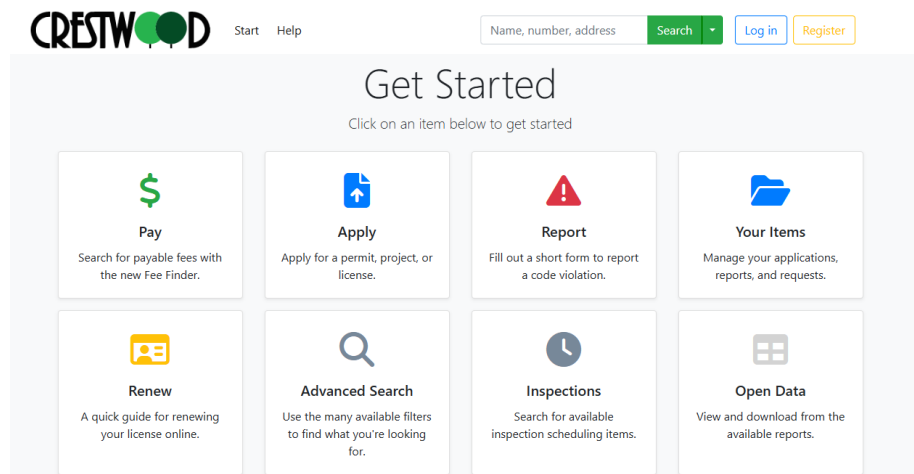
CRESTWOOD

Start Help

Name, number, address

Search

Log in

Register

Get Started

Click on an item below to get started

$

Pay

Search for payable fees with the new Fee Finder.

Apply

Apply for a permit, project, or license.

Report

Fill out a short form to report a code violation.

Your Items

Manage your applications, reports, and requests.

Renew

A quick guide for renewing your license online.

Advanced Search

Use the many available filters to find what you're looking for.

Inspections

Search for available inspection scheduling items.

Open Data

View and download from the available reports.